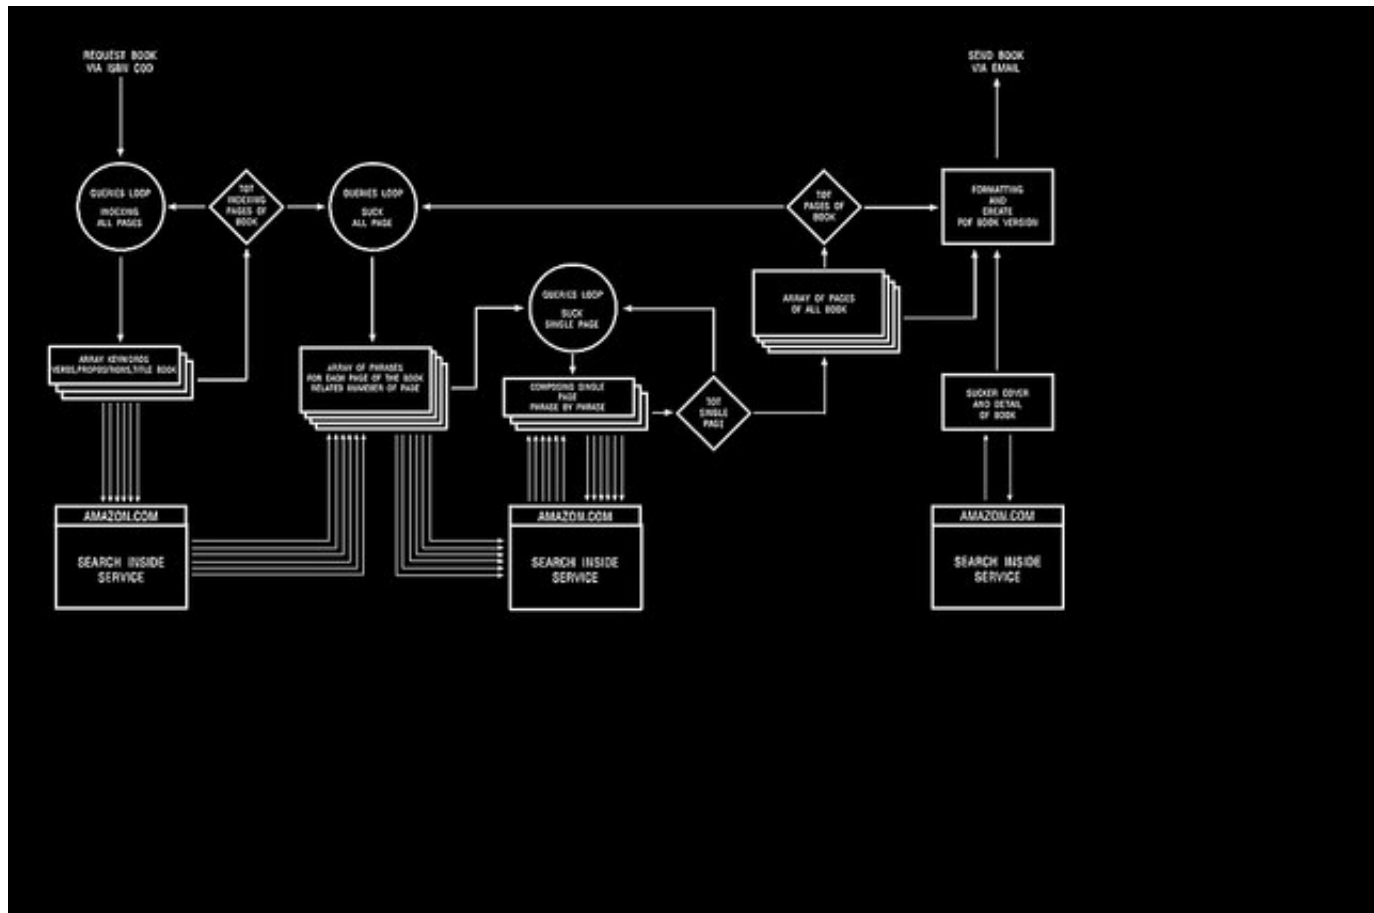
REQUEST BOOK VIA ISBN COD

QUERIES LOOP INDEXING ALL PAGES

TOT INDEXING PAGES OF BOOK

QUERIES LOOP SUCK ALL PAGE

TOT PAGES OF BOOK

FORMATTING AND CREATE PDF BOOK VERSION

SEND BOOK VIA EMAIL

QUERIES LOOP SUCK SINGLE PAGE

ARRAY OF PAGES OF ALL BOOK

ARRAY KEYWORDS VERBS,PROPOSITIONS,TITLE BOOK

ARRAY OF PHRASES FOR EACH PAGE OF THE BOOK RELATED NUMBER OF PAGE

COMPOSING SINGLE PAGE PHRASE BY PHRASE

TOT SINGLE PAGE

SUCKER COVER AND DETAIL OF BOOK

AMAZON.COM
SEARCH INSIDE SERVICE

AMAZON.COM
SEARCH INSIDE SERVICE

AMAZON.COM
SEARCH INSIDE SERVICE